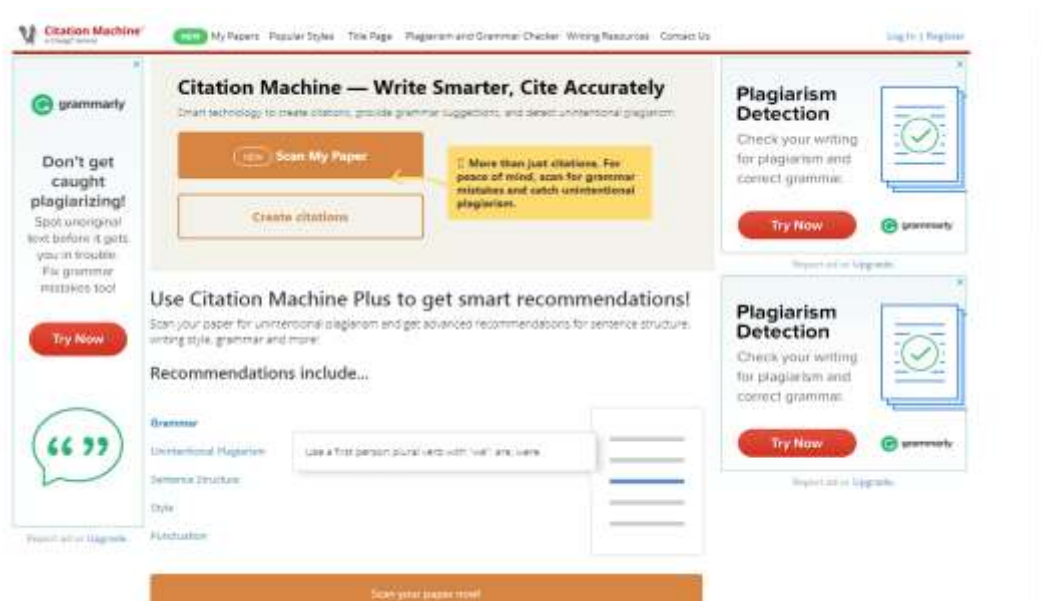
Citation Machine
a Chegg service

NEW My Papers Popular Styles Title Page Plagiarism and Grammar Checker Writing Resources Contact Us

Log In | Register

grammarly

Don't get caught plagiarizing!

Spot unoriginal text before it gets you in trouble. Fix grammar mistakes too!

Try Now

Report ad or Upgrade

Citation Machine — Write Smarter, Cite Accurately

Smart technology to create citations, provide grammar suggestions, and detect unintentional plagiarism

NEW Scan My Paper

Create citations

More than just citations. For peace of mind, scan for grammar mistakes and catch unintentional plagiarism.

Use Citation Machine Plus to get smart recommendations!

Scan your paper for unintentional plagiarism and get advanced recommendations for sentence structure, writing style, grammar and more!

Recommendations include...

Grammar

Unintentional Plagiarism

Sentence Structure

Style

Punctuation

Use a first person plural verb with "we": are, were

Scan your paper now!

Plagiarism Detection

Check your writing for plagiarism and correct grammar.

Try Now

grammarly

Report ad or Upgrade

Plagiarism Detection

Check your writing for plagiarism and correct grammar.

Try Now

grammarly

Report ad or Upgrade